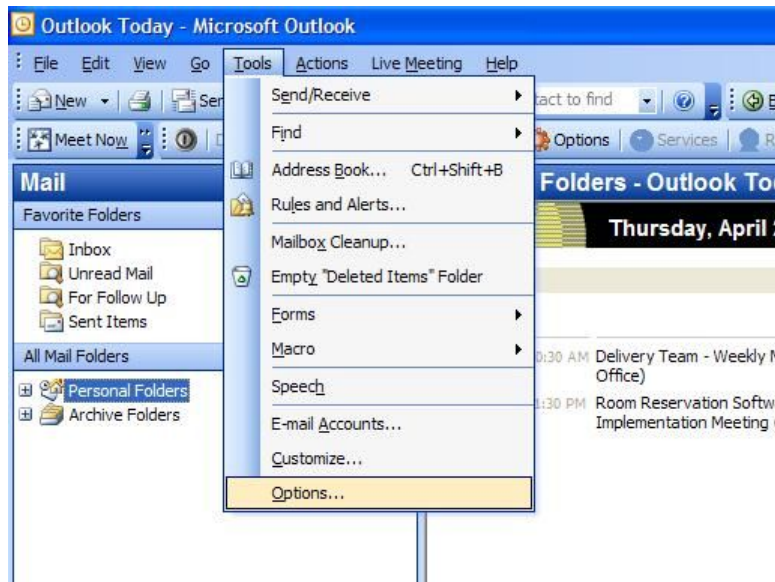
Outlook Today - Microsoft Outlook

File Edit View Go Tools Actions Live Meeting Help

New Ser tact to find

Meet Now Options Services R

Mail

Favorite Folders

Inbox
Unread Mail
For Follow Up
Sent Items

All Mail Folders

Personal Folders
Archive Folders

Send/Receive
Find
Address Book... Ctrl+Shift+B
Rules and Alerts...
Mailbox Cleanup...
Empty "Deleted Items" Folder
Forms
Macro
Speech
E-mail Accounts...
Customize...
Options...

Folders - Outlook To

Thursday, April

0:30 AM Delivery Team - Weekly M Office)

1:30 PM Room Reservation Softw Implementation Meeting